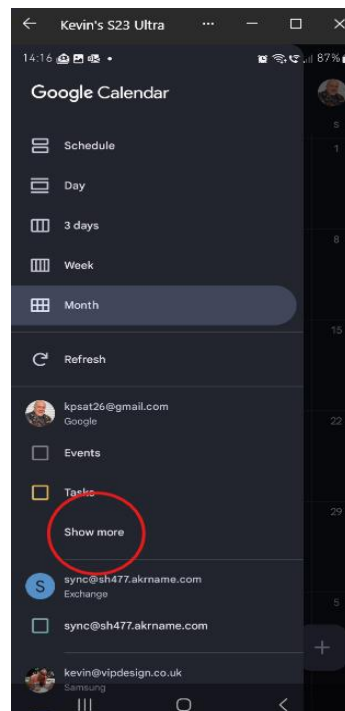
Kevin's S23 Ultra

14:16

87%

Google Calendar

Schedule

Day

3 days

Week

Month

Refresh

kpsat26@gmail.com
Google

Events

Tasks

Show more

S

sync@sh477.akrname.com
Exchange

sync@sh477.akrname.com

kevin@vipdesign.co.uk
Samsung

S
1
8
15
22
29
5